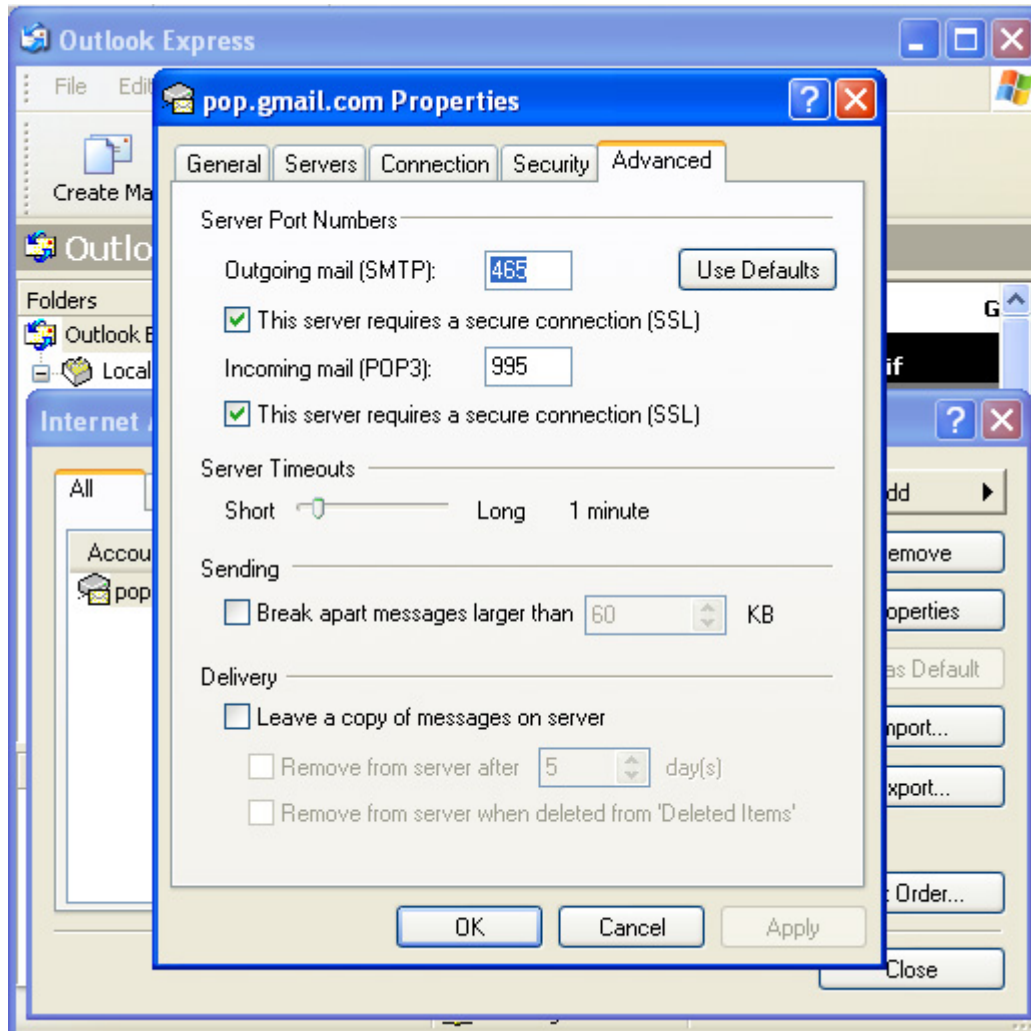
Outlook Express

File Edit

Create Ma

Outlo

Folders

Outlook E

Local

Internet

All

Accou

pop

pop.gmail.com Properties

General | Servers | Connection | Security | Advanced

Server Port Numbers

Outgoing mail (SMTP): 465 Use Defaults

This server requires a secure connection (SSL)

Incoming mail (POP3): 995

This server requires a secure connection (SSL)

Server Timeouts

Short Long 1 minute

Sending

Break apart messages larger than 60 KB

Delivery

Leave a copy of messages on server

Remove from server after 5 day(s)

Remove from server when deleted from 'Deleted Items'

OK Cancel Apply

G

if

dd

emove

operties

as Default

mport...

xport...

Order...

Close